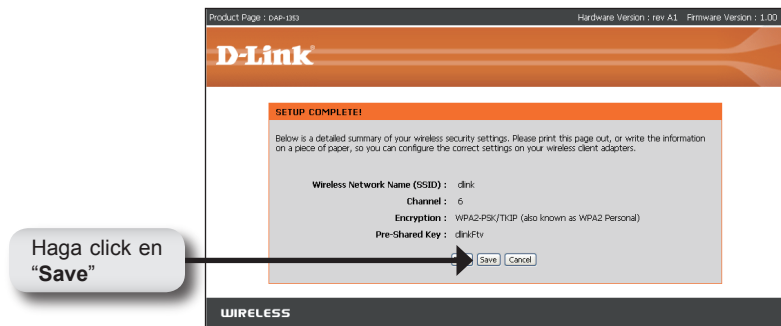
Product Page : DAP-1353

Hardware Version : rev A1 Firmware Version : 1.00

D-Link

SETUP COMPLETE!

Below is a detailed summary of your wireless security settings. Please print this page out, or write the information on a piece of paper, so you can configure the correct settings on your wireless client adapters.

Wireless Network Name (SSID) : dlink

Channel : 6

Encryption : WPA2-PSK/TKIP (also known as WPA2 Personal)

Pre-Shared Key : dlinkFtv

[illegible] Save Cancel

Haga click en "Save"

WIRELESS